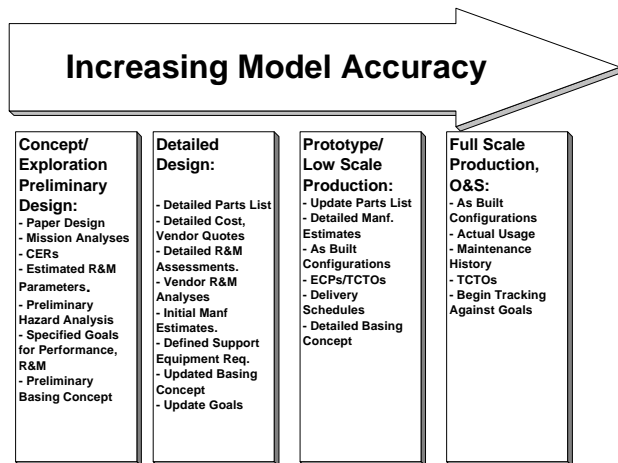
Increasing Model Accuracy

Concept/ Exploration Preliminary Design:
- Paper Design
- Mission Analyses
- CERs
- Estimated R&M Parameters.
- Preliminary Hazard Analysis
- Specified Goals for Performance, R&M
- Preliminary Basing Concept

Detailed Design:
- Detailed Parts List
- Detailed Cost, Vendor Quotes
- Detailed R&M Assessments.
- Vendor R&M Analyses
- Initial Manf Estimates.
- Defined Support Equipment Req.
- Updated Basing Concept
- Update Goals

Prototype/ Low Scale Production:
- Update Parts List
- Detailed Manf. Estimates
- As Built Configurations
- ECPs/TCTOs
- Delivery Schedules
- Detailed Basing Concept

Full Scale Production, O&S:
- As Built Configurations
- Actual Usage
- Maintenance History
- TCTOs
- Begin Tracking Against Goals